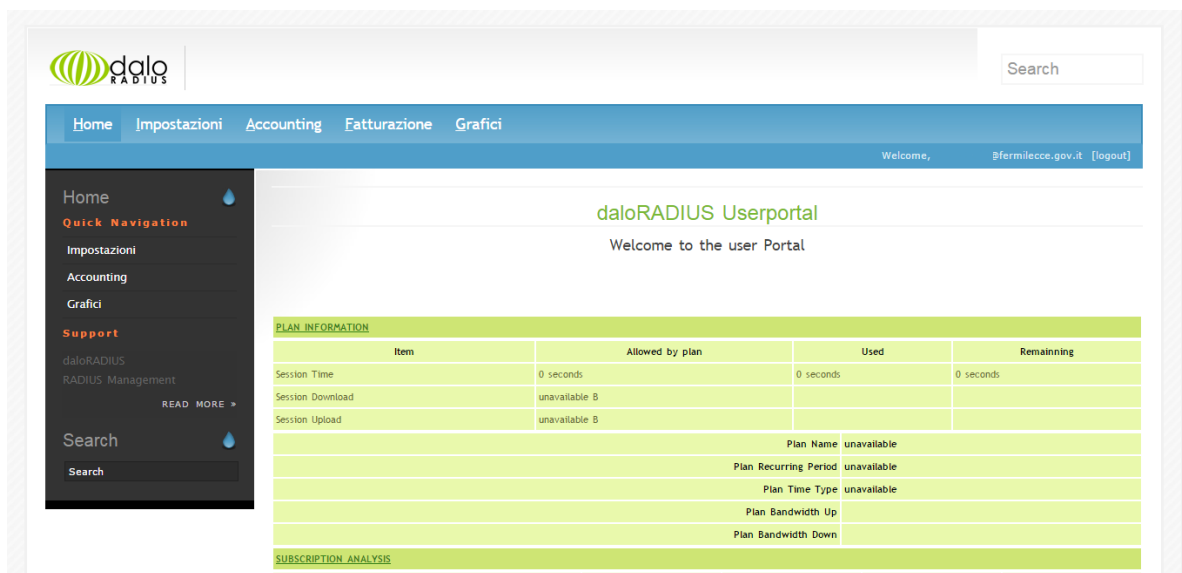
dalo RADIUS

Search

Home Impostazioni Accounting Fatturazione Grafici

Welcome, @fermilecce.gov.it [logout]

Home
Quick Navigation
Impostazioni
Accounting
Grafici
Support
daloRADIUS
RADIUS Management
READ MORE »

Search
Search

daloRADIUS Userportal

Welcome to the user Portal

PLAN INFORMATION

| Item | Allowed by plan | Used | Remainning |
|---|---|---|---|
| Session Time | 0 seconds | 0 seconds | 0 seconds |
| Session Download | unavailable B | | |
| Session Upload | unavailable B | | |

| | |
|---|---|
| Plan Name | unavailable |
| Plan Recurring Period | unavailable |
| Plan Time Type | unavailable |
| Plan Bandwidth Up | |
| Plan Bandwidth Down | |

SUBSCRIPTION ANALYSIS